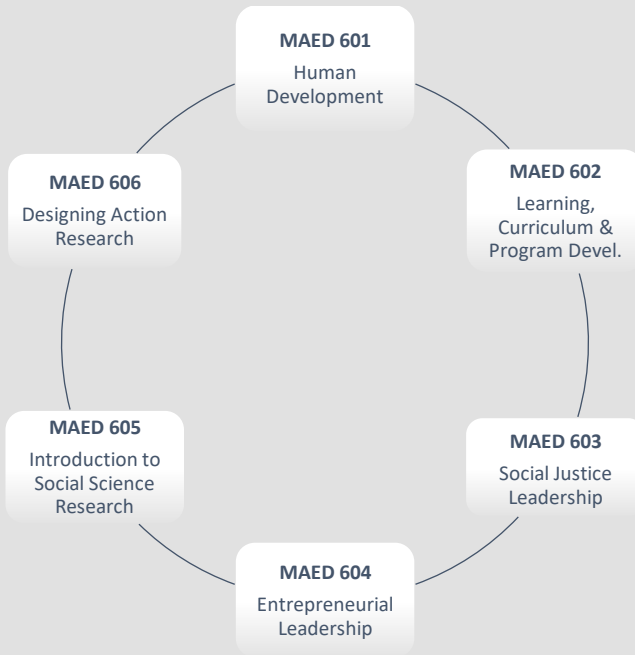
**MAED 601**
Human Development

**MAED 602**
Learning, Curriculum & Program Devel.

**MAED 603**
Social Justice Leadership

**MAED 604**
Entrepreneurial Leadership

**MAED 605**
Introduction to Social Science Research

**MAED 606**
Designing Action Research